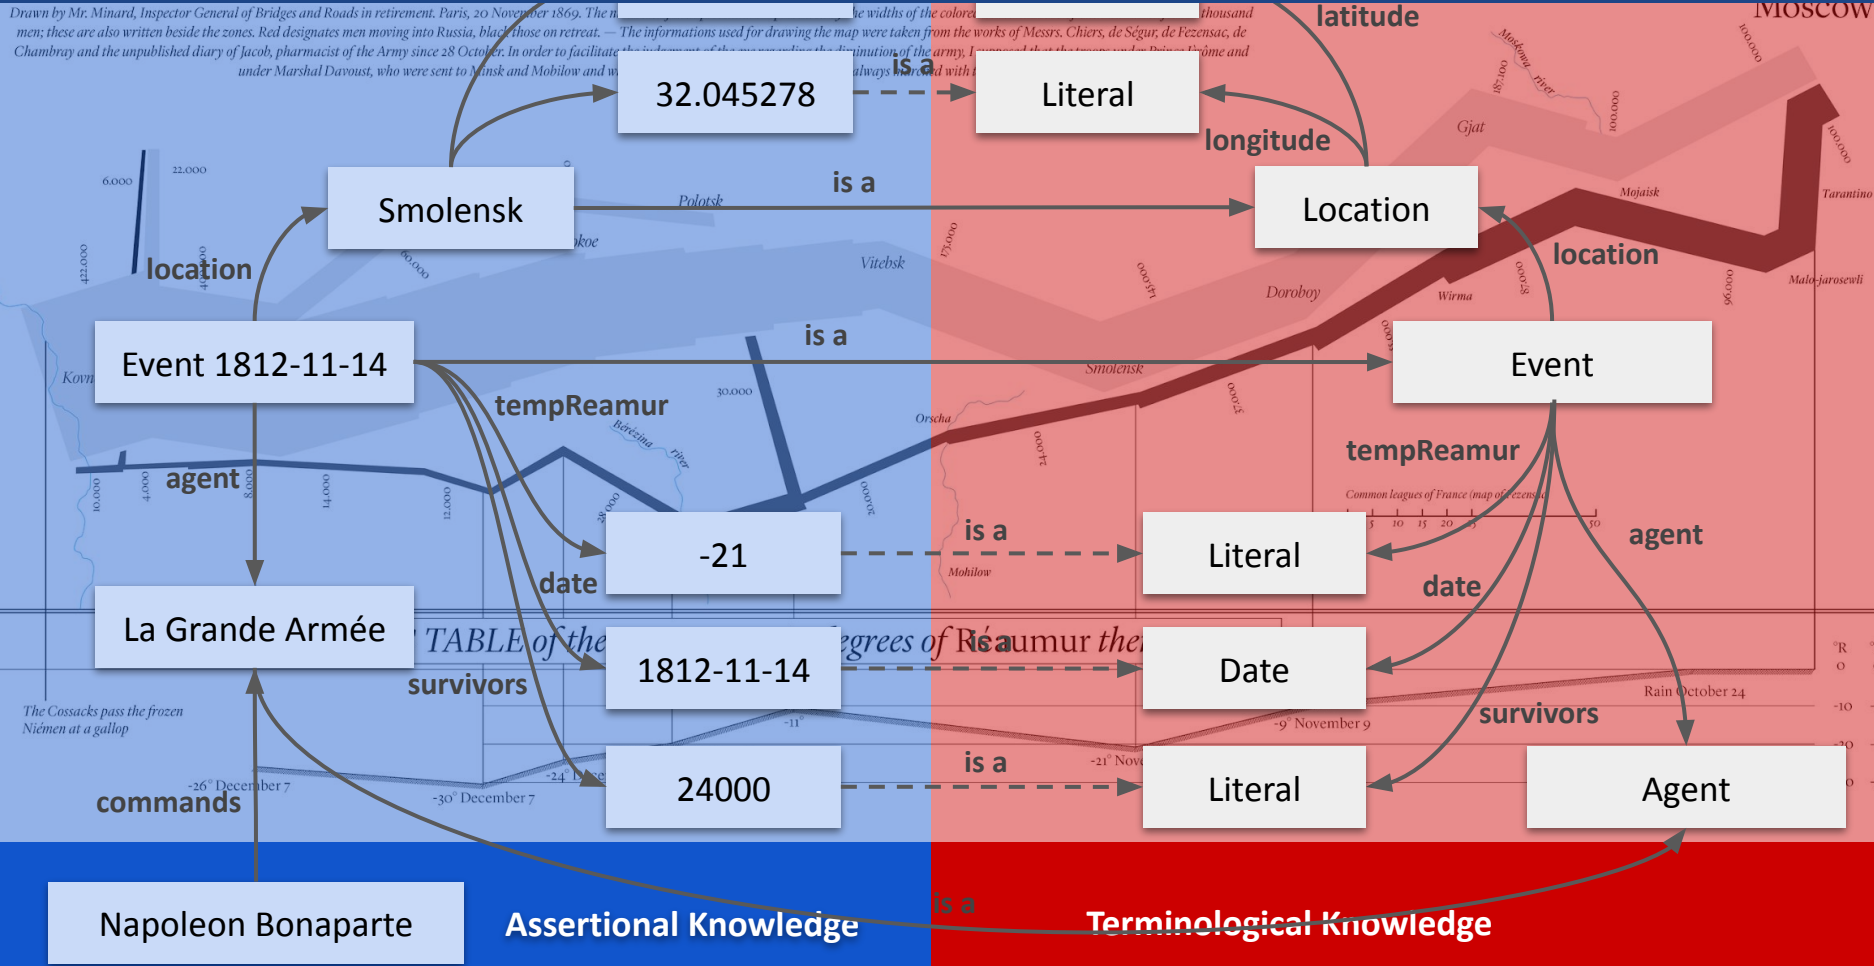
Drawn by Mr. Minard, Inspector General of Bridges and Roads in retirement. Paris, 20 November 1869. The n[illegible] the widths of the colore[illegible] thousand men; these are also written beside the zones. Red designates men moving into Russia, black those on retreat. — The informations used for drawing the map were taken from the works of Messrs. Chiers, de Ségur, de Fezensac, de Chambray and the unpublished diary of Jacob, pharmacist of the Army since 28 October. In order to facilitate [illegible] under Marshal Davoust, who were sent to Minsk and Mobilow and w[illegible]

latitude

MOSCOW

is a

32.045278

Literal

longitude

Smolensk

is a

Location

location

location

Event 1812-11-14

is a

Event

tempReamur

tempReamur

agent

agent

-21

is a

Literal

date

date

La Grande Armée

TABLE of the

1812-11-14

is a

Date

survivors

survivors

24000

is a

Literal

Agent

commands

The Cossacks pass the frozen Niémen at a gallop

-26° December 7

-30° December 7

Rain October 24

-9° November 9

Napoleon Bonaparte

Assertional Knowledge

is a

Terminological Knowledge